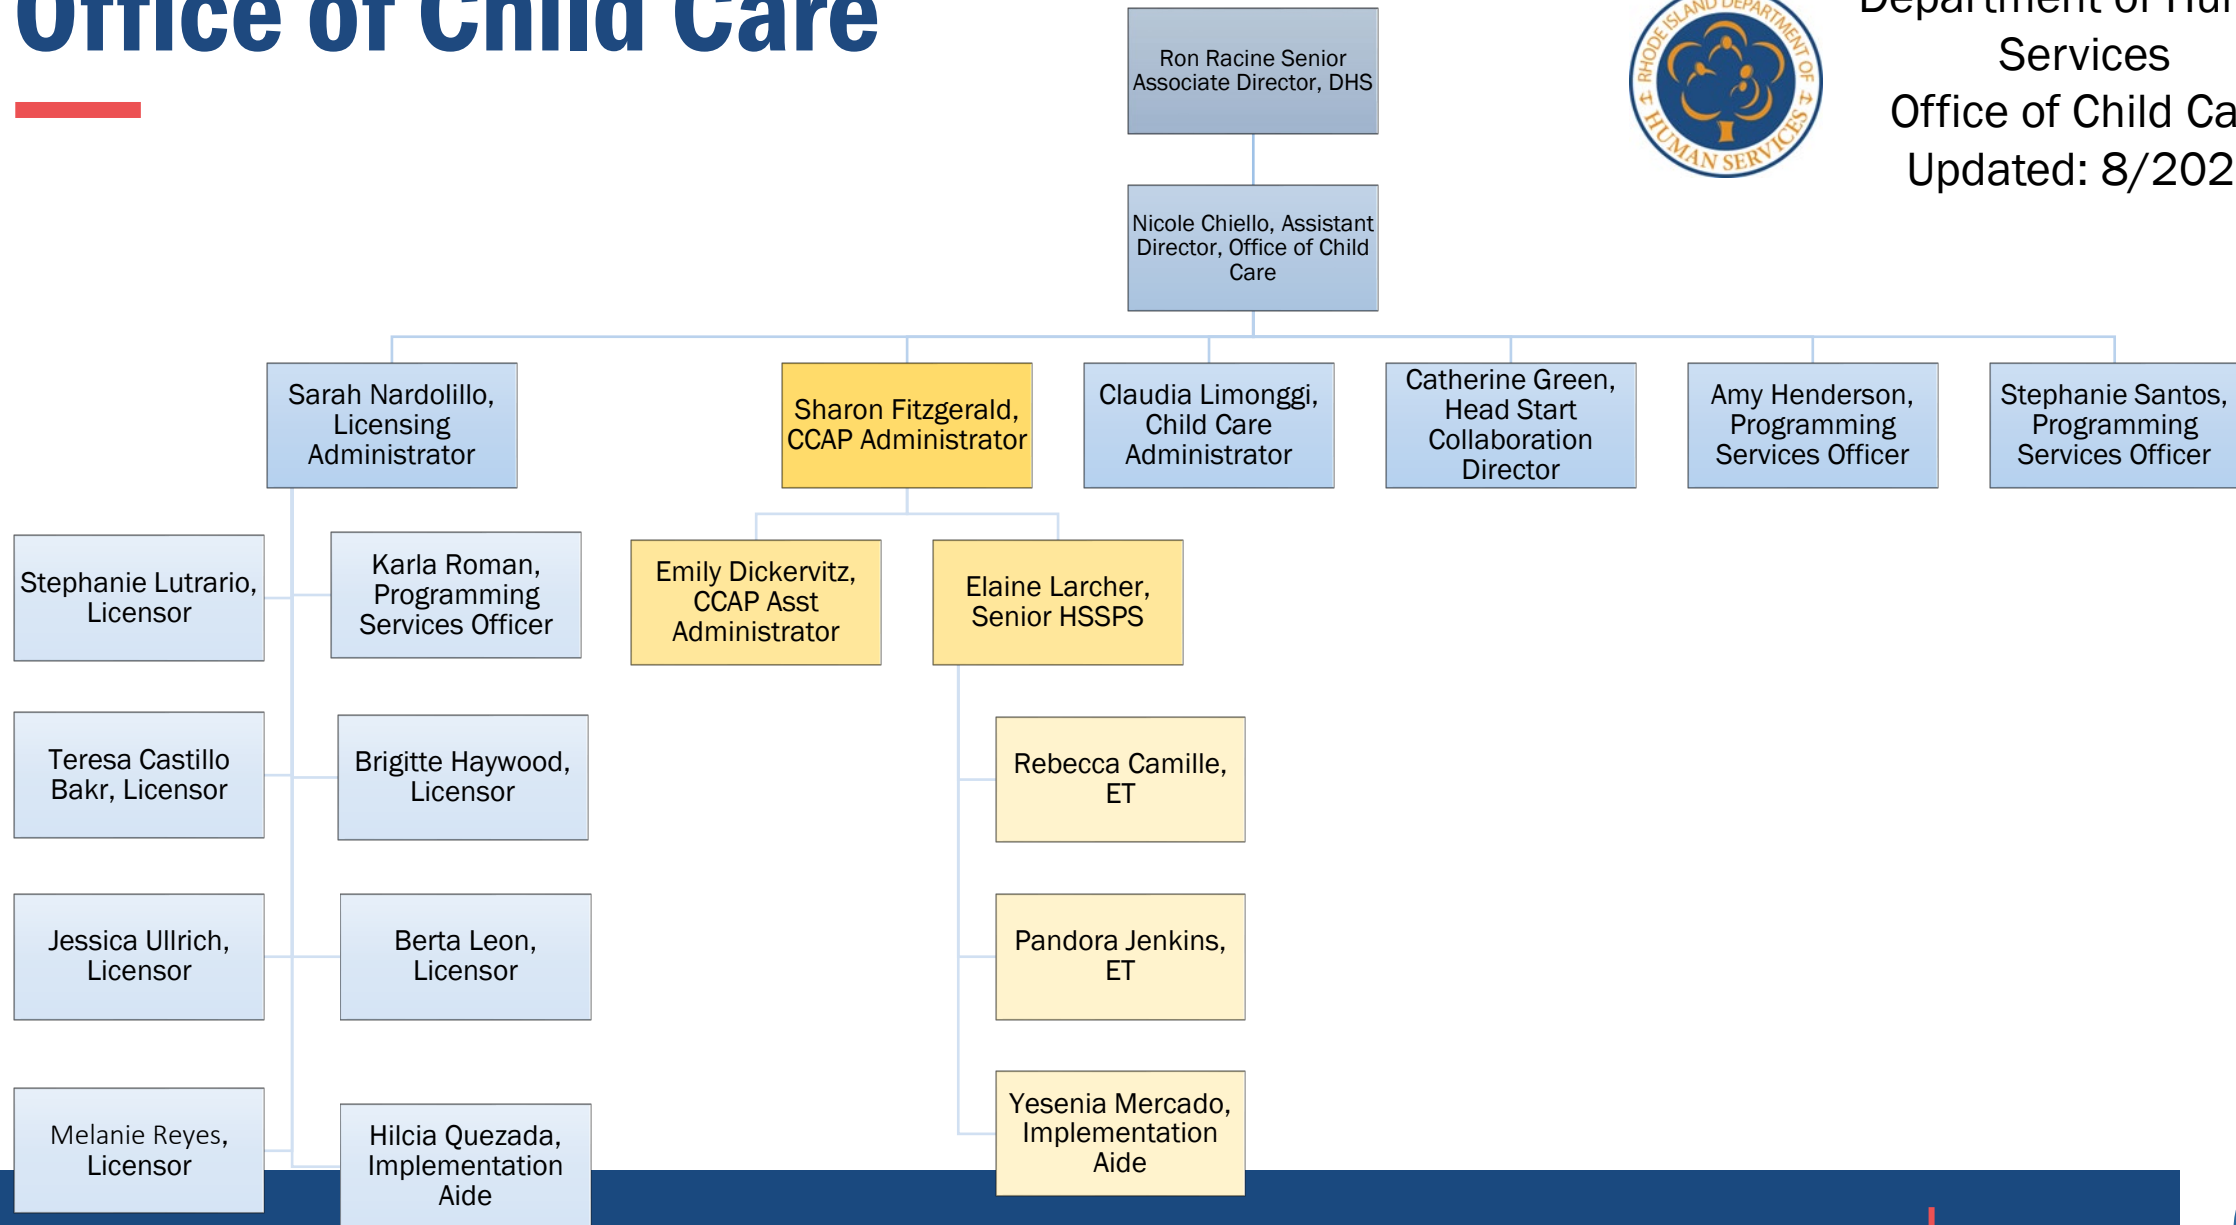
Office of Child Care

Ron Racine Senior Associate Director, DHS

RHODE ISLAND DEPARTMENT OF HUMAN SERVICES

Department of Hu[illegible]
Services
Office of Child Ca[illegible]
Updated: 8/202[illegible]

Nicole Chiello, Assistant Director, Office of Child Care

Sarah Nardolillo, Licensing Administrator

Sharon Fitzgerald, CCAP Administrator

Claudia Limonggi, Child Care Administrator

Catherine Green, Head Start Collaboration Director

Amy Henderson, Programming Services Officer

Stephanie Santos, Programming Services Officer

Stephanie Lutrario, Licensor

Karla Roman, Programming Services Officer

Emily Dickervitz, CCAP Asst Administrator

Elaine Larcher, Senior HSSPS

Teresa Castillo Bakr, Licensor

Brigitte Haywood, Licensor

Rebecca Camille, ET

Jessica Ullrich, Licensor

Berta Leon, Licensor

Pandora Jenkins, ET

Melanie Reyes, Licensor

Hilcia Quezada, Implementation Aide

Yesenia Mercado, Implementation Aide